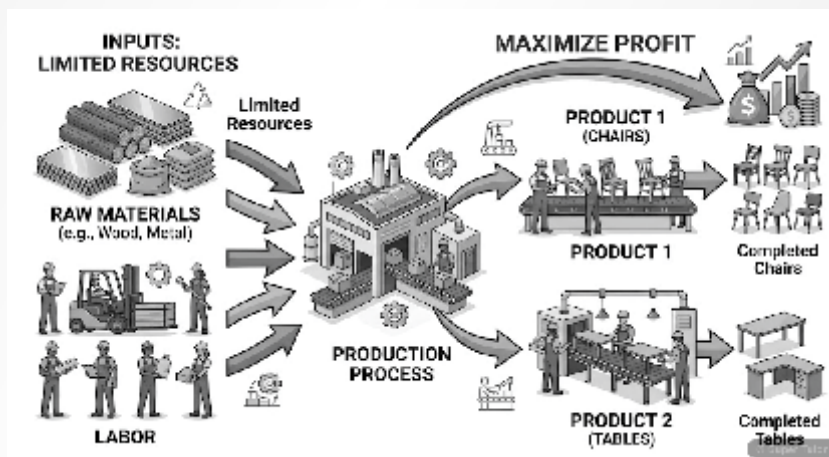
INPUTS:
LIMITED RESOURCES

MAXIMIZE PROFIT

Limited Resources

PRODUCT 1
(CHAIRS)

RAW MATERIALS
(e.g., Wood, Metal)

PRODUCT 1

Completed Chairs

PRODUCTION PROCESS

LABOR

PRODUCT 2
(TABLES)

Completed Tables

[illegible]